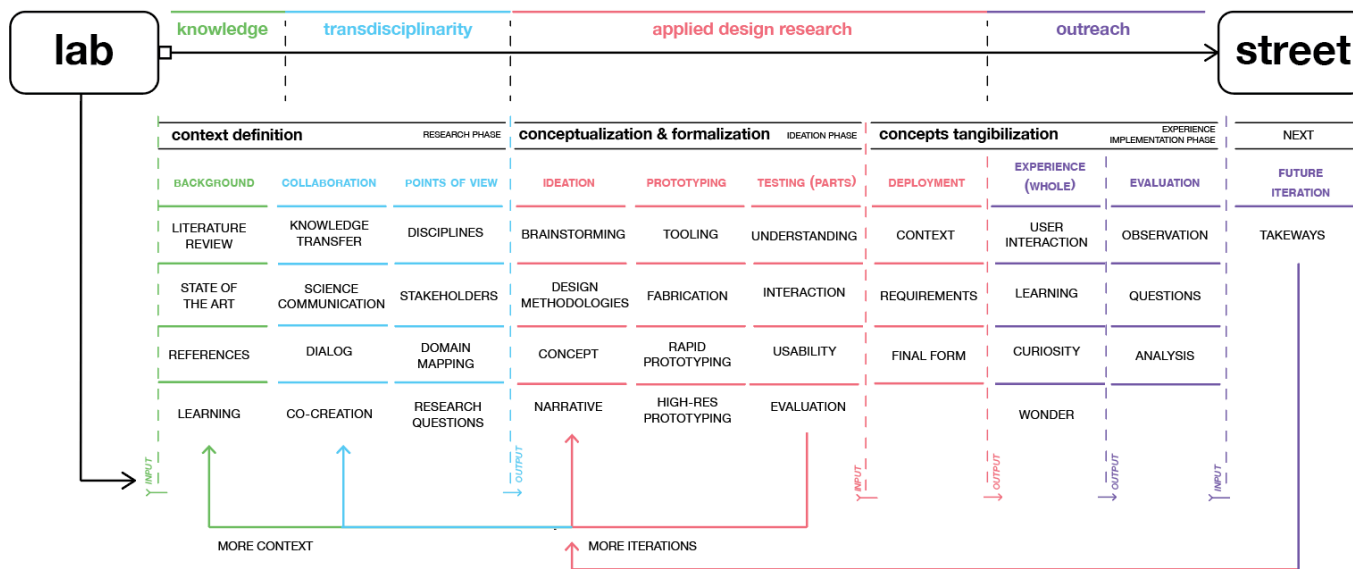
lab

knowledge

transdisciplinarity

applied design research

outreach

street

context definition RESEARCH PHASE

conceptualization & formalization IDEATION PHASE

concepts tangibilization EXPERIENCE IMPLEMENTATION PHASE

NEXT

| BACKGROUND | COLLABORATION | POINTS OF VIEW | IDEATION | PROTOTYPING | TESTING (PARTS) | DEPLOYMENT | EXPERIENCE (WHOLE) | EVALUATION | FUTURE ITERATION |
|---|---|---|---|---|---|---|---|---|---|
| LITERATURE REVIEW | KNOWLEDGE TRANSFER | DISCIPLINES | BRAINSTORMING | TOOLING | UNDERSTANDING | CONTEXT | USER INTERACTION | OBSERVATION | TAKEWAYS |
| STATE OF THE ART | SCIENCE COMMUNICATION | STAKEHOLDERS | DESIGN METHODOLOGIES | FABRICATION | INTERACTION | REQUIREMENTS | LEARNING | QUESTIONS | |
| REFERENCES | DIALOG | DOMAIN MAPPING | CONCEPT | RAPID PROTOTYPING | USABILITY | FINAL FORM | CURIOSITY | ANALYSIS | |
| LEARNING | CO-CREATION | RESEARCH QUESTIONS | NARRATIVE | HIGH-RES PROTOTYPING | EVALUATION | | WONDER | | |

INPUT

OUTPUT

INPUT

OUTPUT

OUTPUT

INPUT

MORE CONTEXT

MORE ITERATIONS